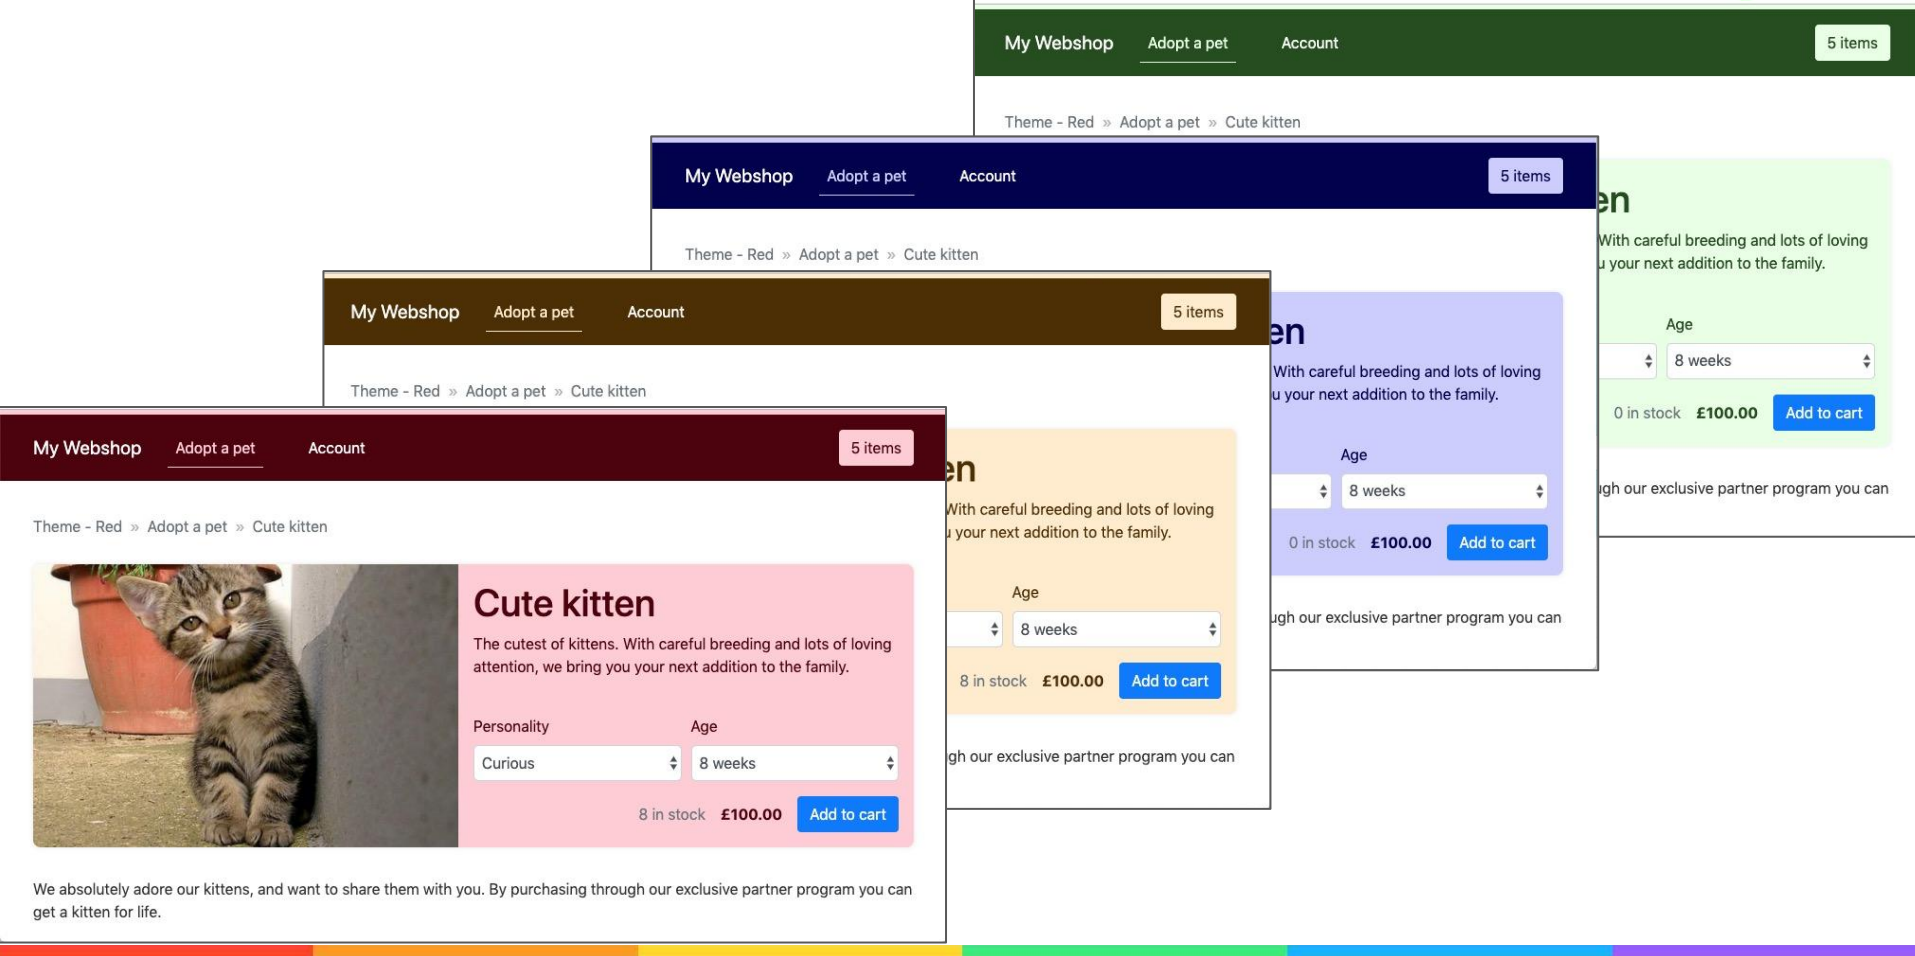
My Webshop Adopt a pet Account 5 items

Theme - Red » Adopt a pet » Cute kitten

en

With careful breeding and lots of loving u your next addition to the family.

Age

8 weeks

0 in stock £100.00 Add to cart

gh our exclusive partner program you can

My Webshop Adopt a pet Account 5 items

Theme - Red » Adopt a pet » Cute kitten

en

With careful breeding and lots of loving u your next addition to the family.

Age

8 weeks

0 in stock £100.00 Add to cart

gh our exclusive partner program you can

My Webshop Adopt a pet Account 5 items

Theme - Red » Adopt a pet » Cute kitten

en

With careful breeding and lots of loving u your next addition to the family.

Age

8 weeks

8 in stock £100.00 Add to cart

gh our exclusive partner program you can

My Webshop Adopt a pet Account 5 items

Theme - Red » Adopt a pet » Cute kitten

Cute kitten

The cutest of kittens. With careful breeding and lots of loving attention, we bring you your next addition to the family.

Personality

Curious

Age

8 weeks

8 in stock £100.00 Add to cart

We absolutely adore our kittens, and want to share them with you. By purchasing through our exclusive partner program you can get a kitten for life.